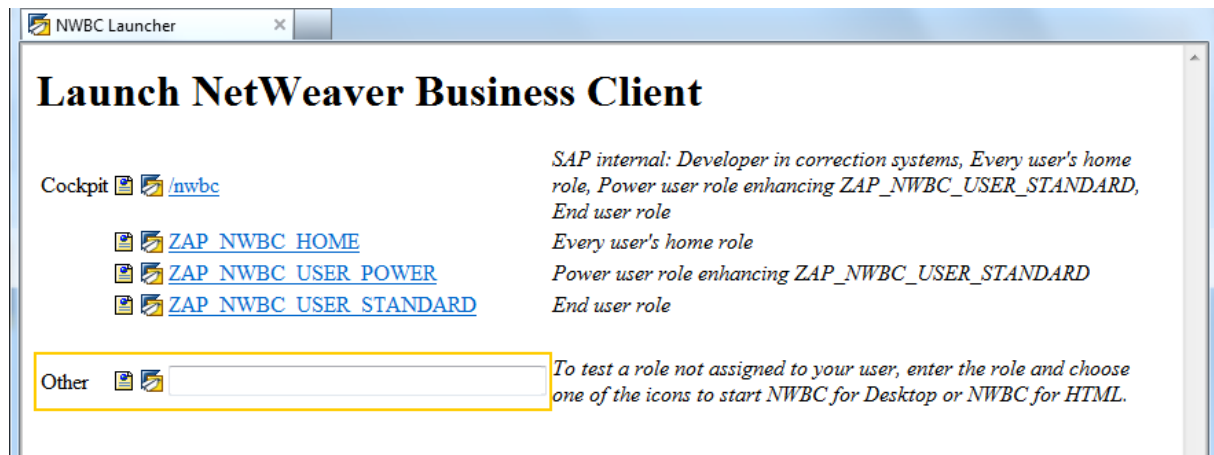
NWBC Launcher ×

# Launch NetWeaver Business Client

Cockpit /nwbc — SAP internal: Developer in correction systems, Every user's home role, Power user role enhancing ZAP_NWBC_USER_STANDARD, End user role

ZAP_NWBC_HOME — Every user's home role

ZAP_NWBC_USER_POWER — Power user role enhancing ZAP_NWBC_USER_STANDARD

ZAP_NWBC_USER_STANDARD — End user role

Other — To test a role not assigned to your user, enter the role and choose one of the icons to start NWBC for Desktop or NWBC for HTML.